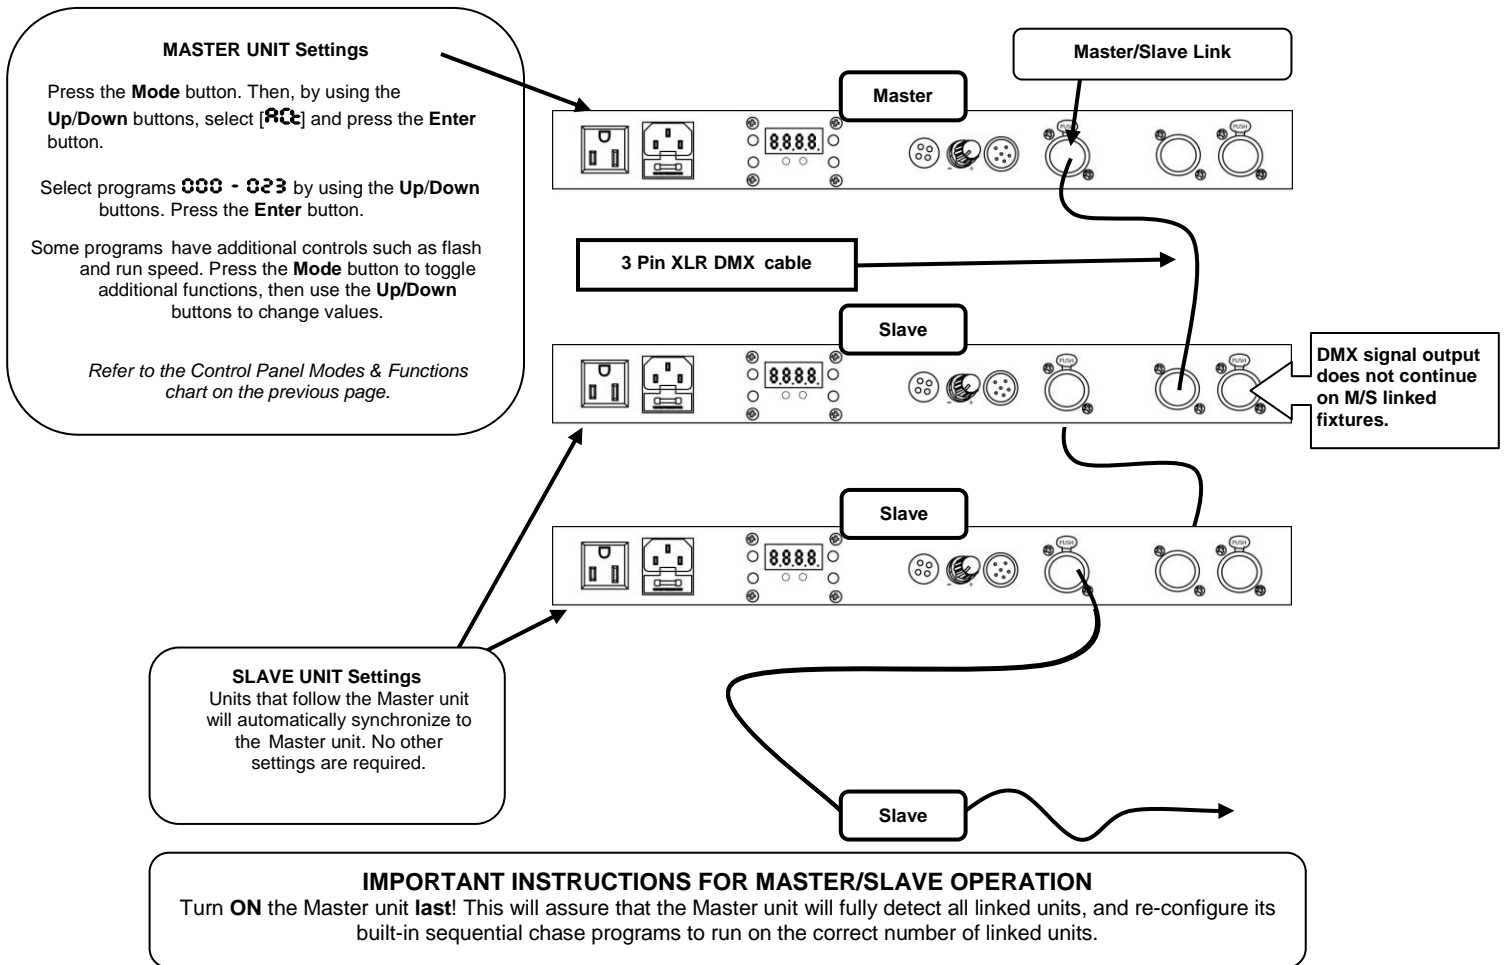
MASTER UNIT Settings

Press the Mode button. Then, by using the Up/Down buttons, select [ACt] and press the Enter button.

Select programs 000 - 023 by using the Up/Down buttons. Press the Enter button.

Some programs have additional controls such as flash and run speed. Press the Mode button to toggle additional functions, then use the Up/Down buttons to change values.

Refer to the Control Panel Modes & Functions chart on the previous page.

Master/Slave Link

Master

8.8.8.8.

PUSH

PUSH

3 Pin XLR DMX cable

Slave

8.8.8.8.

PUSH

PUSH

DMX signal output does not continue on M/S linked fixtures.

Slave

8.8.8.8.

PUSH

PUSH

SLAVE UNIT Settings
Units that follow the Master unit will automatically synchronize to the Master unit. No other settings are required.

Slave

IMPORTANT INSTRUCTIONS FOR MASTER/SLAVE OPERATION
Turn ON the Master unit last! This will assure that the Master unit will fully detect all linked units, and re-configure its built-in sequential chase programs to run on the correct number of linked units.